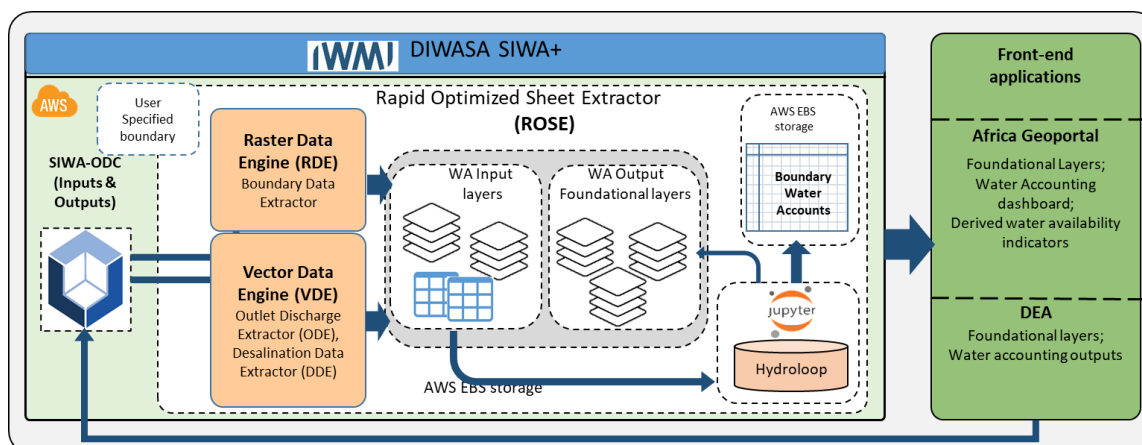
IWMI DIWASA SIWA+

AWS

User Specified boundary

Rapid Optimized Sheet Extractor (ROSE)

SIWA-ODC (Inputs & Outputs)

Raster Data Engine (RDE)
Boundary Data Extractor

Vector Data Engine (VDE)
Outlet Discharge Extractor (ODE), Desalination Data Extractor (DDE)

WA Input layers

WA Output Foundational layers

AWS EBS storage

Boundary Water Accounts

jupyter

Hydroloop

AWS EBS storage

Front-end applications

Africa Geoportal
Foundational Layers; Water Accounting dashboard; Derived water availability indicators

DEA
Foundational layers; Water accounting outputs